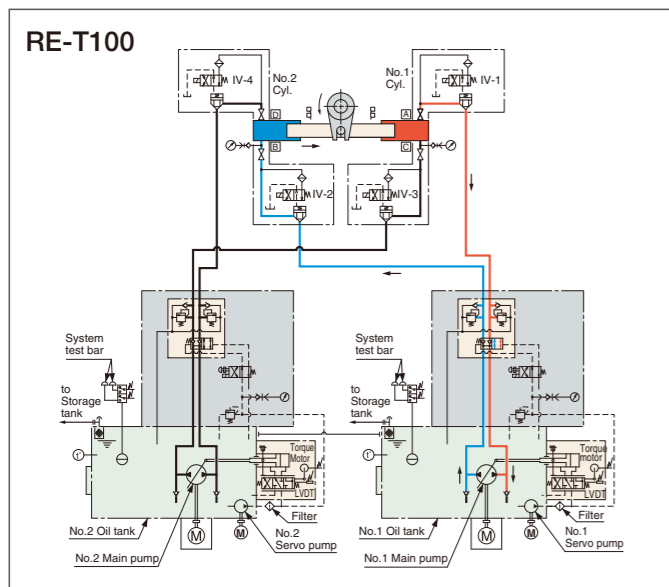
RE-T100

IV-4
No.2 Cyl.
No.1 Cyl.
IV-1
D
A
B
C
IV-2
IV-3

System test bar
to Storage tank
Torque Motor
LVDT
No.2 Oil tank
No.2 Main pump
No.2 Servo pump
Filter

System test bar
to Storage tank
Torque motor
LVDT
No.1 Oil tank
No.1 Main pump
No.1 Servo pump
Filter